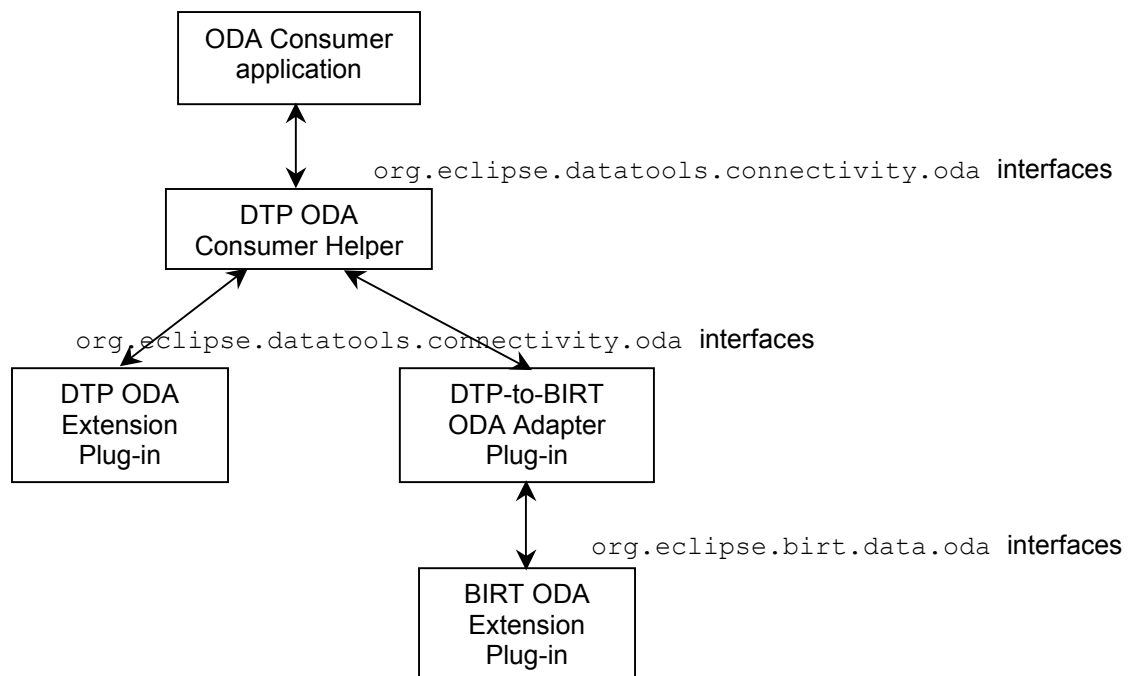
ODA Consumer application

org.eclipse.datatools.connectivity.oda interfaces

DTP ODA Consumer Helper

org.eclipse.datatools.connectivity.oda interfaces

DTP ODA Extension Plug-in

DTP-to-BIRT ODA Adapter Plug-in

org.eclipse.birt.data.oda interfaces

BIRT ODA Extension Plug-in